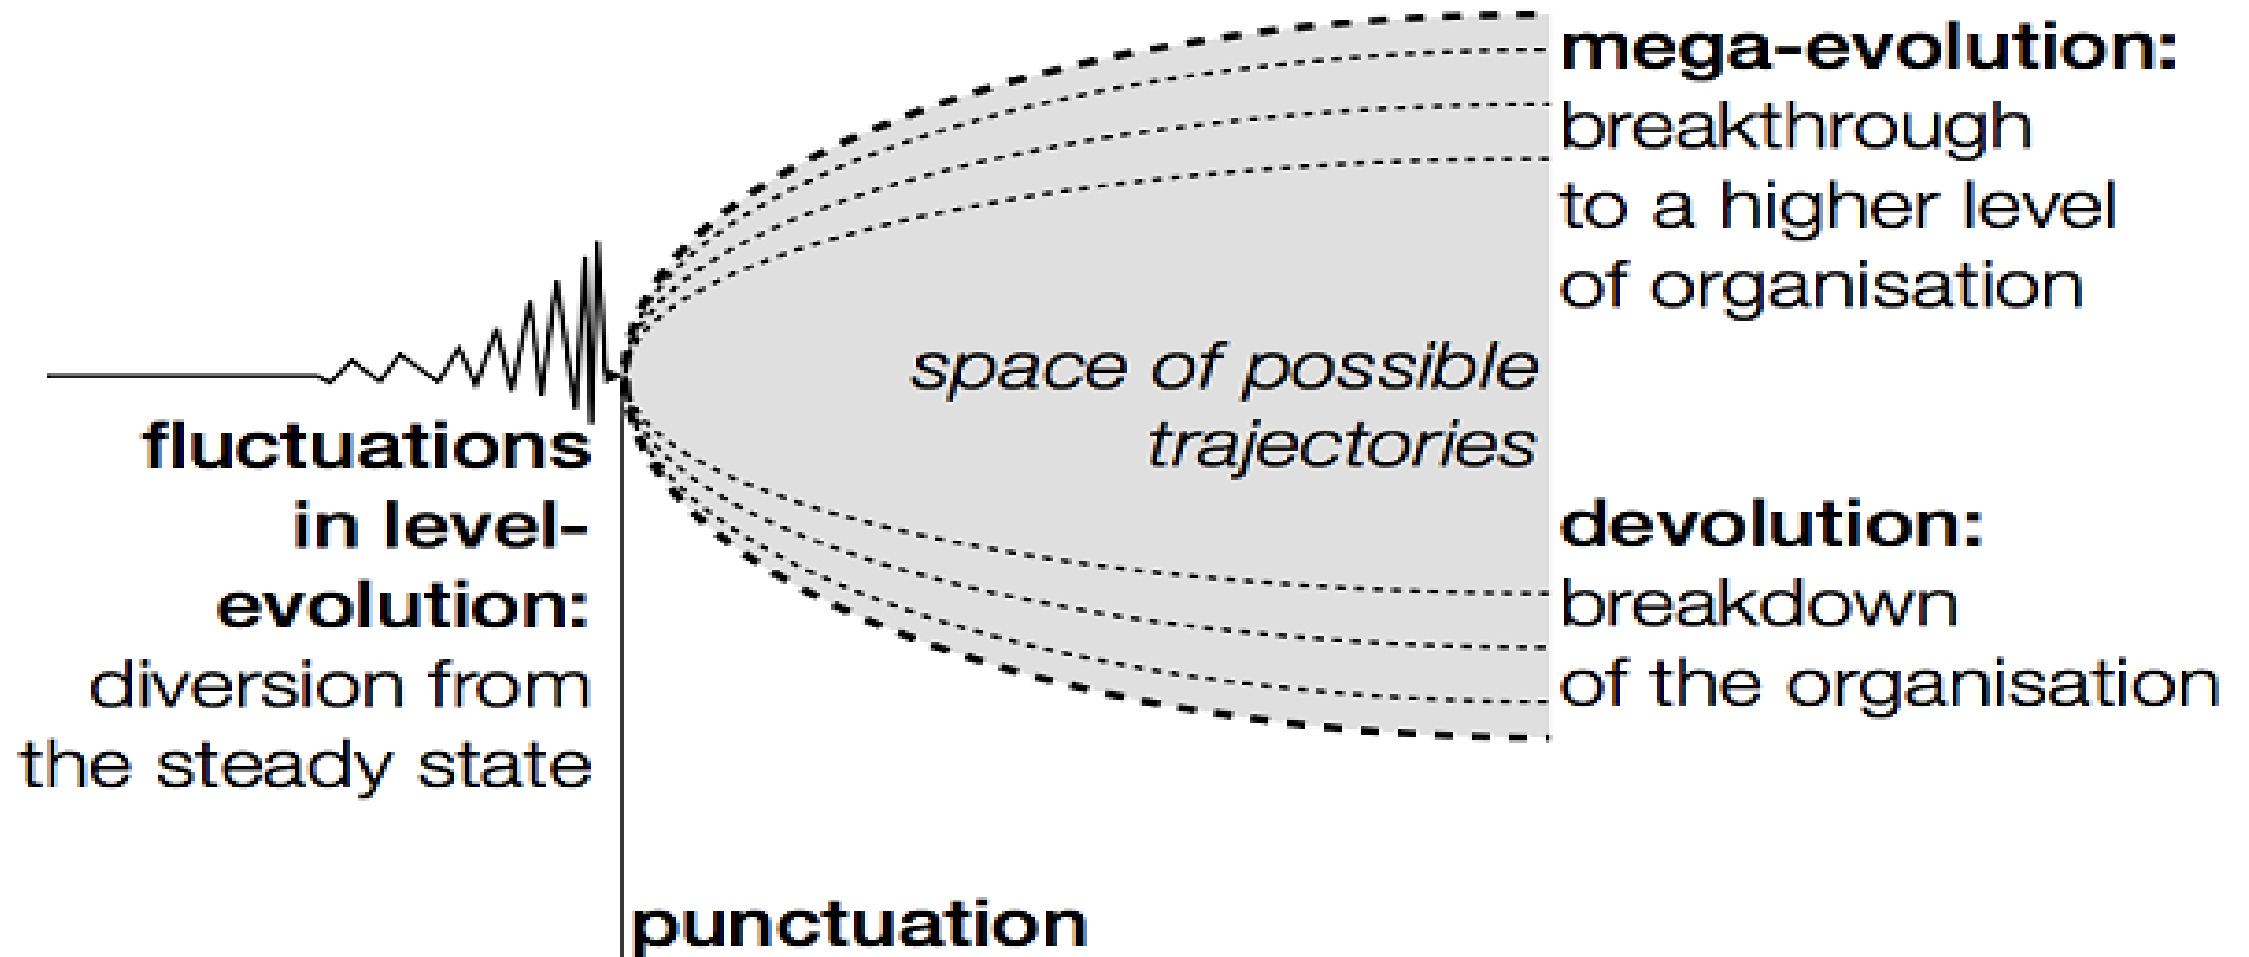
mega-evolution:
breakthrough to a higher level of organisation

space of possible trajectories

fluctuations in level-evolution:
diversion from the steady state

devolution:
breakdown of the organisation

punctuation